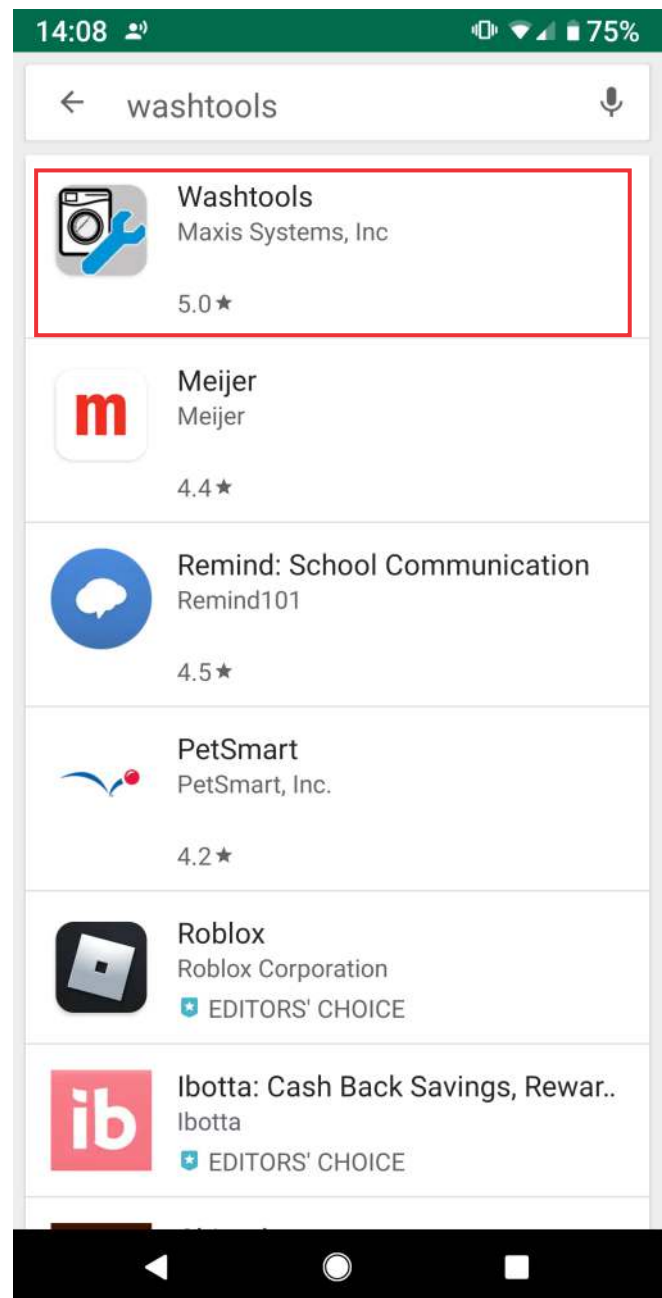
14:08 75%

washtools

Washtools
Maxis Systems, Inc
5.0 ★

m
Meijer
Meijer
4.4 ★

Remind: School Communication
Remind101
4.5 ★

PetSmart
PetSmart, Inc.
4.2 ★

Roblox
Roblox Corporation
EDITORS' CHOICE

ib
Ibotta: Cash Back Savings, Rewar..
Ibotta
EDITORS' CHOICE

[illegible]